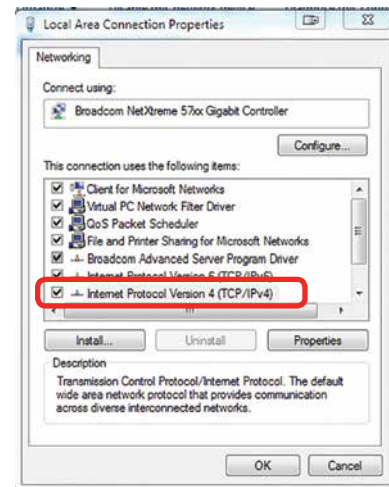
Local Area Connection Properties

Networking

Connect using:

Broadcom NetXtreme 57xx Gigabit Controller

Configure...

This connection uses the following items:

Client for Microsoft Networks
Virtual PC Network Filter Driver
QoS Packet Scheduler
File and Printer Sharing for Microsoft Networks
Broadcom Advanced Server Program Driver
Internet Protocol Version 6 (TCP/IPv6)
Internet Protocol Version 4 (TCP/IPv4)

Install...
Uninstall
Properties

Description

Transmission Control Protocol/Internet Protocol. The default wide area network protocol that provides communication across diverse interconnected networks.

OK
Cancel